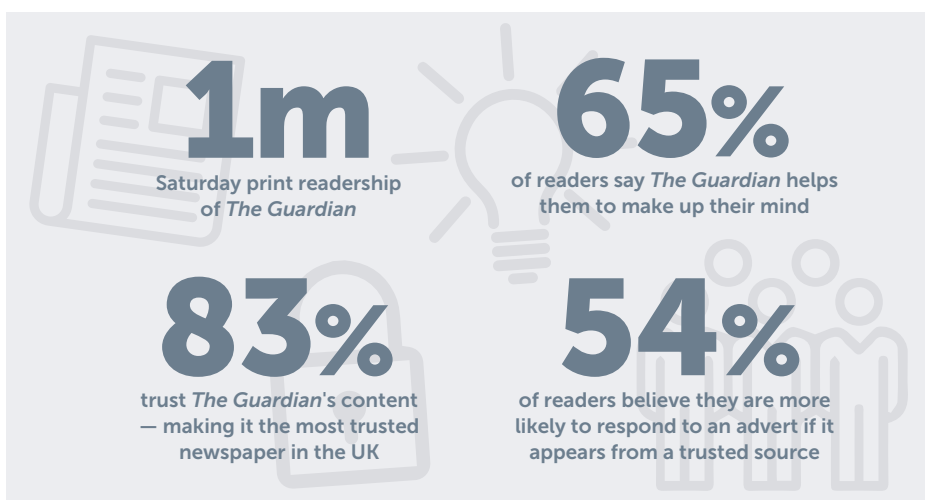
1m
Saturday print readership of The Guardian

65%
of readers say The Guardian helps them to make up their mind

83%
trust The Guardian's content — making it the most trusted newspaper in the UK

54%
of readers believe they are more likely to respond to an advert if it appears from a trusted source